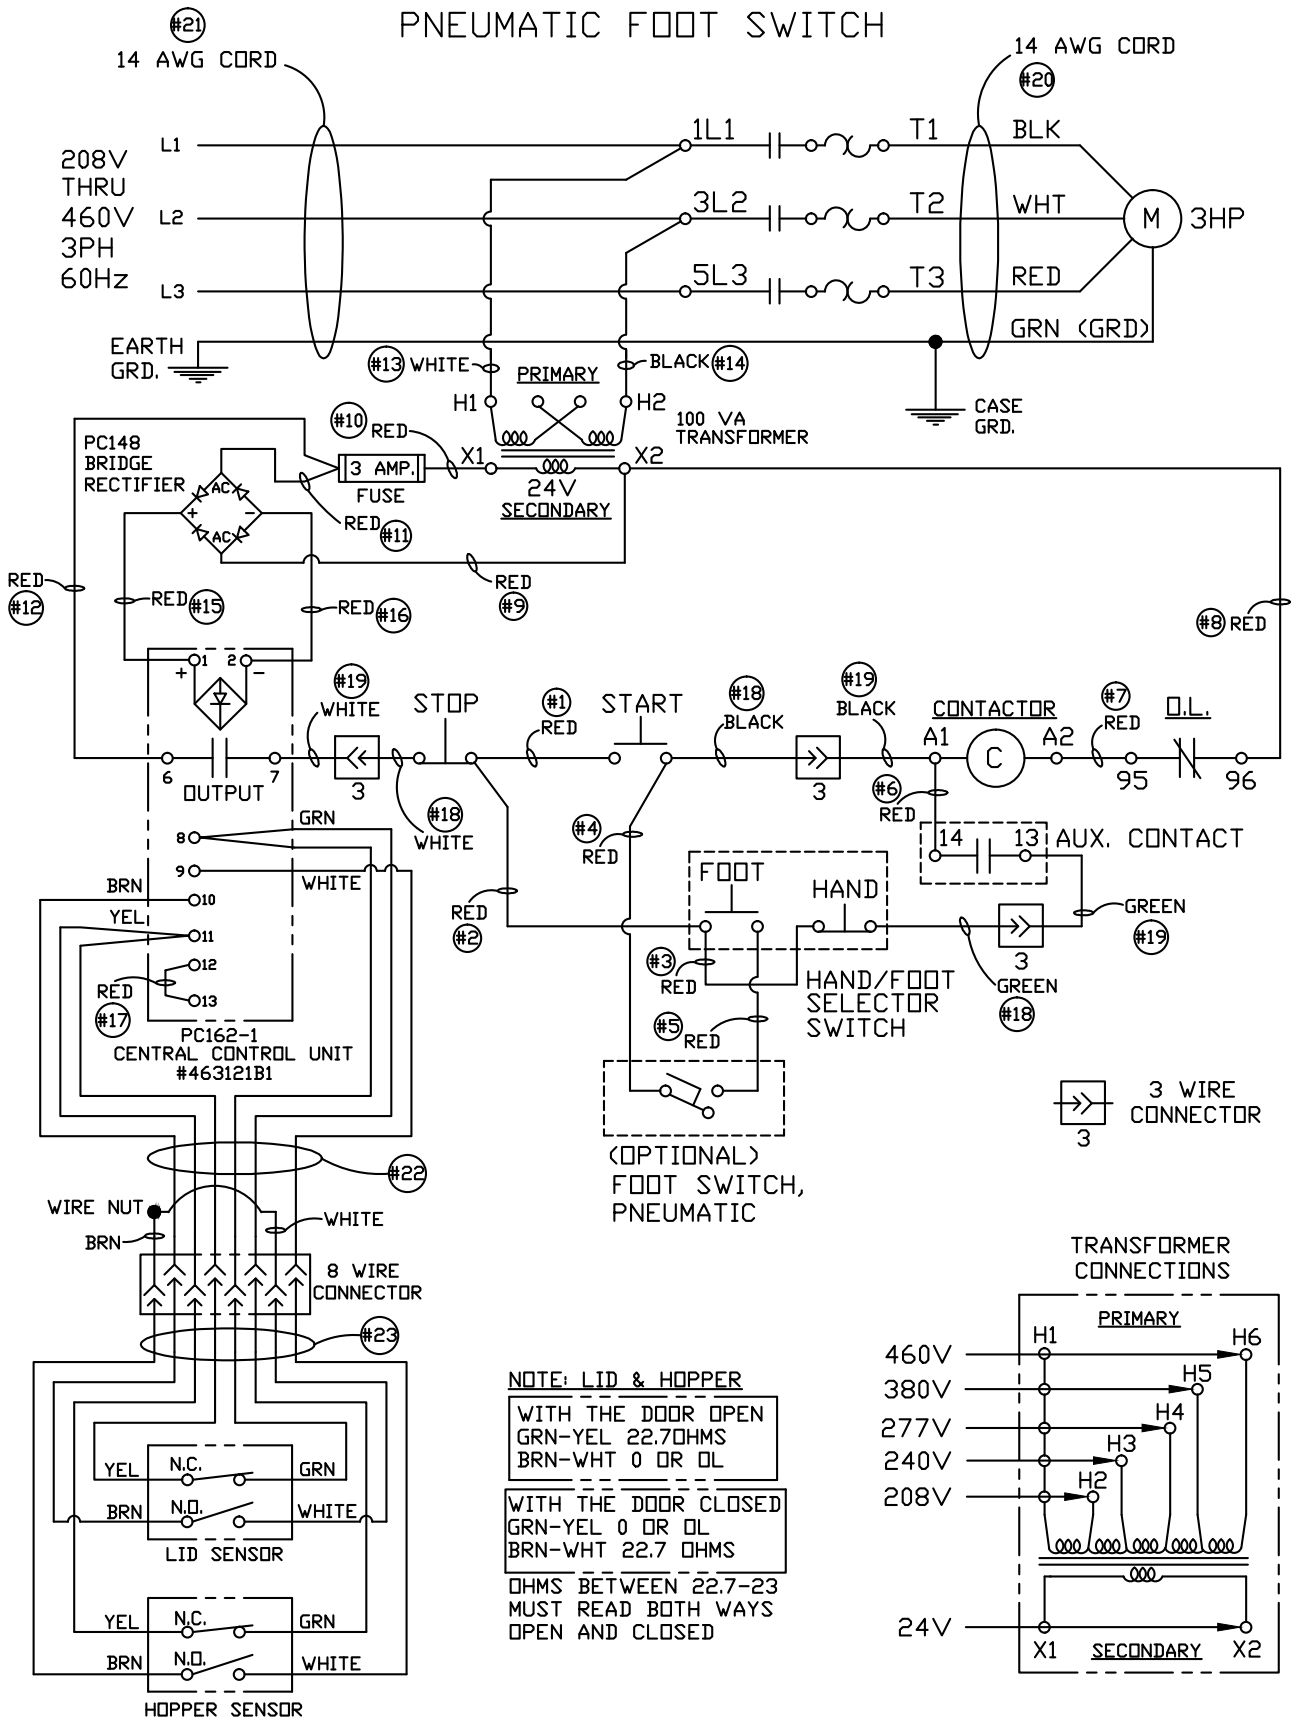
PNEUMATIC FOOT SWITCH

#21
14 AWG CORD

14 AWG CORD
#20

208V THRU 460V 3PH 60Hz

L1
L2
L3

1L1
3L2
5L3

T1
T2
T3

BLK
WHT
RED
GRN (GRD)

M
3HP

EARTH GRD.

#13 WHITE
BLACK #14
PRIMARY
H1
H2
100 VA TRANSFORMER

CASE GRD.

PC148 BRIDGE RECTIFIER

#10 RED
3 AMP.
FUSE
X1
X2
24V
SECONDARY

AC
+
-
AC

RED #11

RED #9

RED #12

RED #15
RED #16

#8 RED

+ 1 2 -

6
OUTPUT
7

#19 WHITE
3
STOP
#18 WHITE

#1 RED
START
#18 BLACK
3
#19 BLACK
CONTACTOR
A1
C
A2
#7 RED
95
O.L.
96

#6 RED
14
13
AUX. CONTACT

#4 RED

FOOT
HAND

GREEN #19

RED #2

#3 RED
#5 RED

HAND/FOOT SELECTOR SWITCH

3
GREEN #18

8 GRN
9 WHITE
BRN 10
YEL 11
12
RED #17 13

PC162-1
CENTRAL CONTROL UNIT
#463121B1

(OPTIONAL)
FOOT SWITCH,
PNEUMATIC

3 WIRE CONNECTOR
3

#22

WIRE NUT
BRN
WHITE
8 WIRE CONNECTOR

#23

YEL N.C. GRN
BRN N.O. WHITE
LID SENSOR

YEL N.C. GRN
BRN N.O. WHITE
HOPPER SENSOR

NOTE: LID & HOPPER
WITH THE DOOR OPEN
GRN-YEL 22.7OHMS
BRN-WHT 0 OR OL

WITH THE DOOR CLOSED
GRN-YEL 0 OR OL
BRN-WHT 22.7 OHMS

OHMS BETWEEN 22.7-23
MUST READ BOTH WAYS
OPEN AND CLOSED

TRANSFORMER CONNECTIONS
PRIMARY
H1
H6
460V
H5
380V
H4
277V
H3
240V
H2
208V
24V
X1
SECONDARY
X2